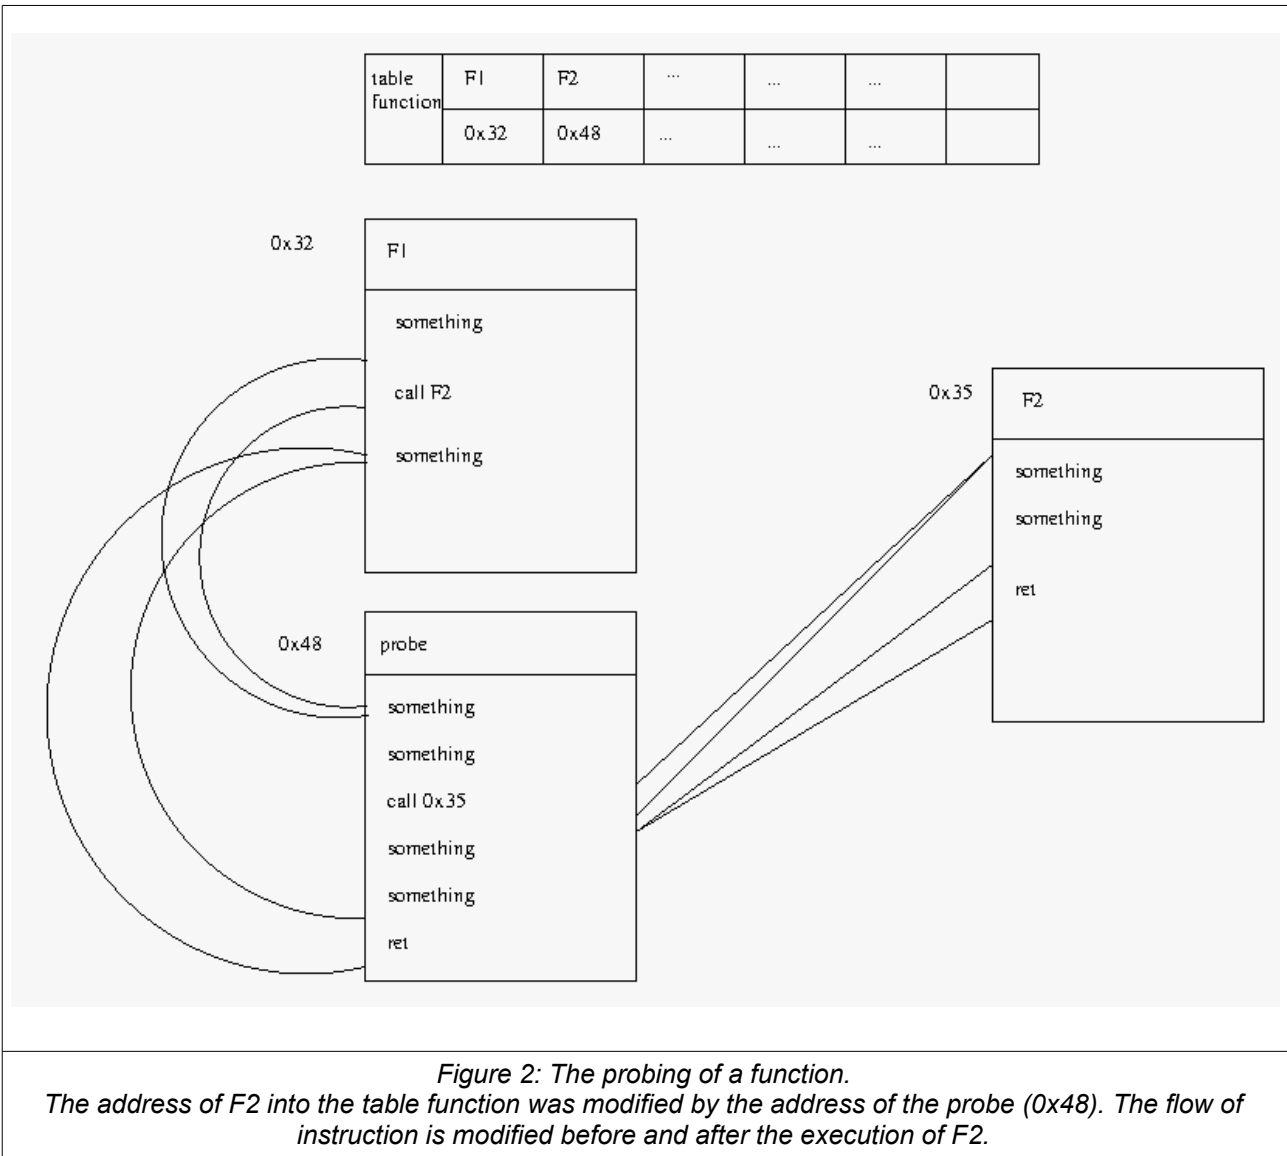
| table function | F1 | F2 | ... | ... | ... | |
|---|---|---|---|---|---|---|
| | 0x32 | 0x48 | ... | ... | ... | |

0x32

F1

something

call F2

something

0x35

F2

something

something

ret

0x48

probe

something

something

call 0x35

something

something

ret

Figure 2: The probing of a function.
The address of F2 into the table function was modified by the address of the probe (0x48). The flow of instruction is modified before and after the execution of F2.